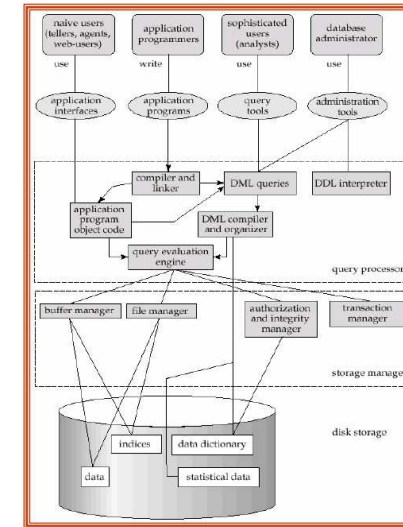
naive users (tellers, agents, web-users)

application programmers

sophisticated users (analysts)

database administrator

use

write

use

use

application interfaces

application programs

query tools

administration tools

compiler and linker

DML queries

DDL interpreter

application program object code

DML compiler and organizer

query evaluation engine

query processor

buffer manager

file manager

authorization and integrity manager

transaction manager

storage manage

disk storage

indices

data dictionary

data

statistical data